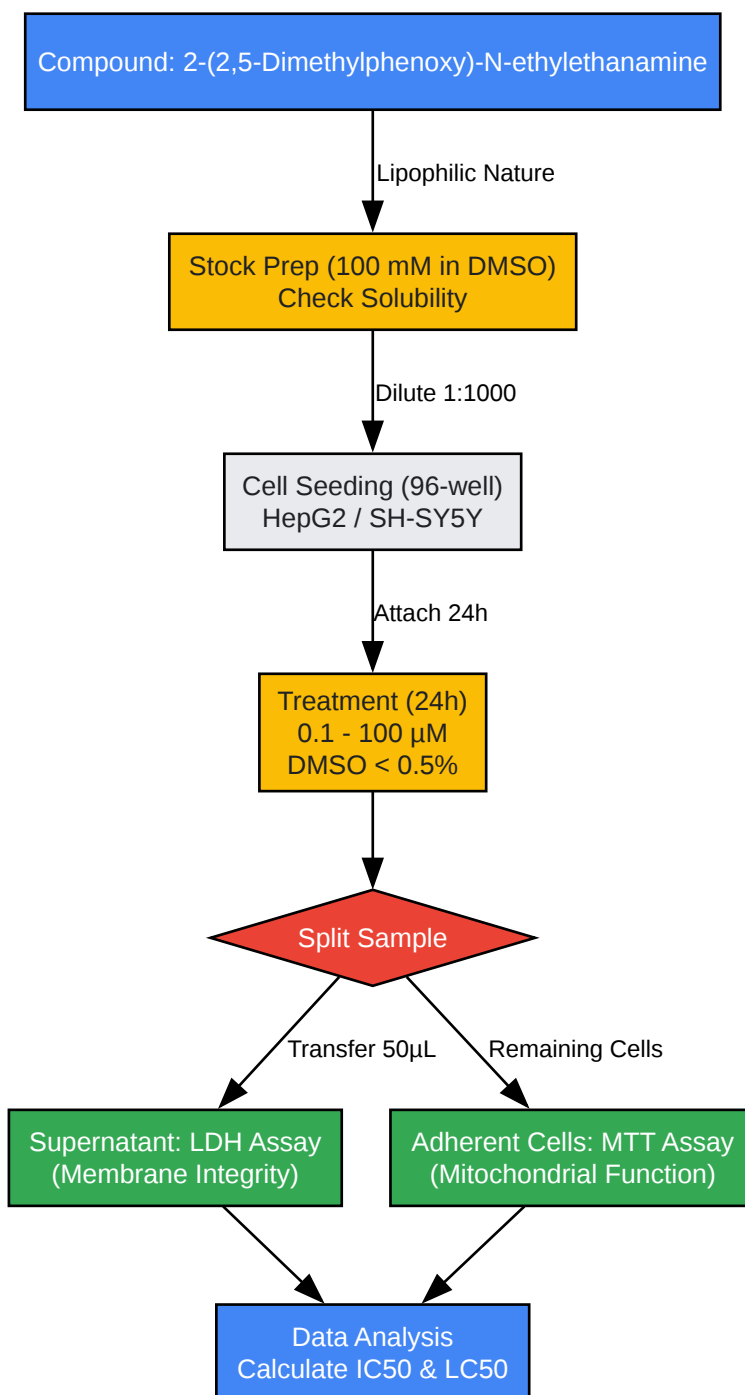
Compound: 2-(2,5-Dimethylphenoxy)-N-ethylethanamine

Lipophilic Nature

Stock Prep (100 mM in DMSO)
Check Solubility

Dilute 1:1000

Cell Seeding (96-well)
HepG2 / SH-SY5Y

Attach 24h

Treatment (24h)
0.1 - 100 µM
DMSO < 0.5%

Split Sample

Transfer 50µL

Remaining Cells

Supernatant: LDH Assay
(Membrane Integrity)

Adherent Cells: MTT Assay
(Mitochondrial Function)

Data Analysis
Calculate IC50 & LC50